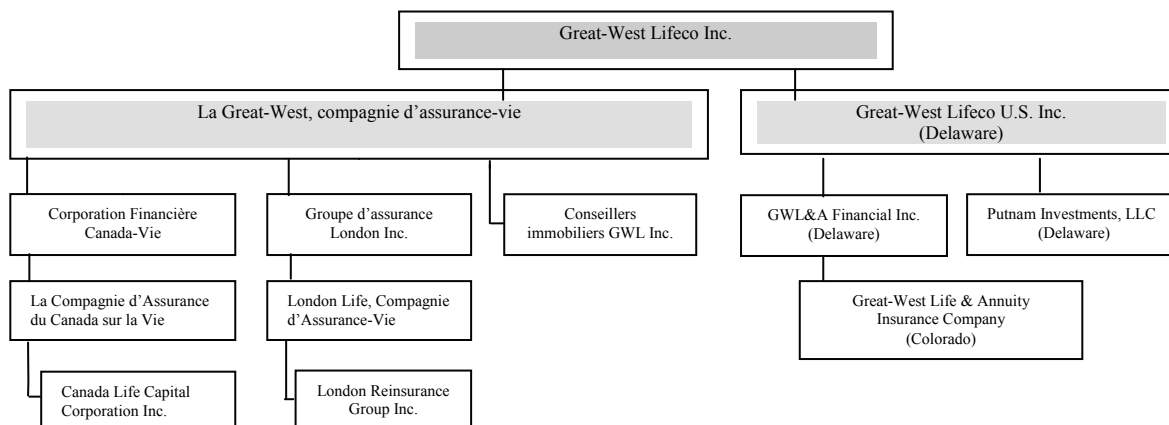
Great-West Lifeco Inc.

La Great-West, compagnie d'assurance-vie

Great-West Lifeco U.S. Inc. (Delaware)

Corporation Financière Canada-Vie

Groupe d'assurance London Inc.

Conseillers immobiliers GWL Inc.

GWL&A Financial Inc. (Delaware)

Putnam Investments, LLC (Delaware)

La Compagnie d'Assurance du Canada sur la Vie

London Life, Compagnie d'Assurance-Vie

Great-West Life & Annuity Insurance Company (Colorado)

Canada Life Capital Corporation Inc.

London Reinsurance Group Inc.